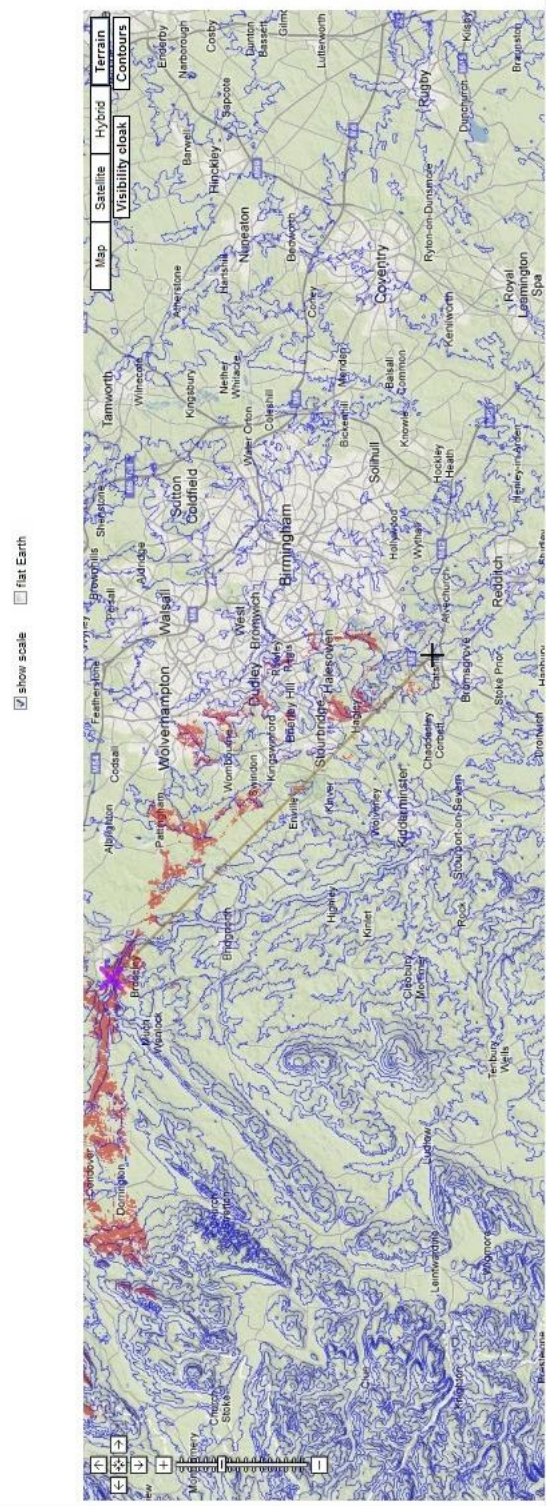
☑ show scale ☐ flat Earth

Map | Satellite | Hybrid | Terrain
Visibility cloak | Contours

Enderby
Narborough
Cosby
Dunton Bassett
Lutterworth
Rugby
Kilsby
Braunston
Dunchurch
Barwell
Sapcote
Hinckley
Nuneaton
Atherstone
Hartshill
Bedworth
Coventry
Ryton-on-Dunsmore
Kenilworth
Royal Leamington Spa
Tamworth
Wilnecote
Kingsbury
Nether Whitacre
Water Orton
Coleshill
Coney
Meriden
Balsall Common
Bickenhill
Knowle
Solihull
Hockley Heath
Sutton Coldfield
Shenstone
Brownhills
Aldridge
Pelsall
Walsall
Birmingham
Hollywood
Wythall
Alvechurch
Redditch
West Bromwich
Rowley Regis
Halesowen
Dudley
Brierley Hill
Stourbridge
Hagley
Wolverhampton
Featherstone
Codsall
Albrighton
Pattingham
Wombourne
Kingswinford
Swindon
Enville
Kinver
Wolverley
Kidderminster
Chaddesley Corbett
Bromsgrove
Stoke Prior
Droitwich
Stourport-on-Severn
Highley
Kinlet
Rock
Cleobury Mortimer
Tenbury Wells
Bridgnorth
Broseley
Much Wenlock
Condover
Dorrington
Church Stretton
Ludlow
Leintwardine
Wigmore
Knighton
Church Stoke
Montgomery
Presteigne